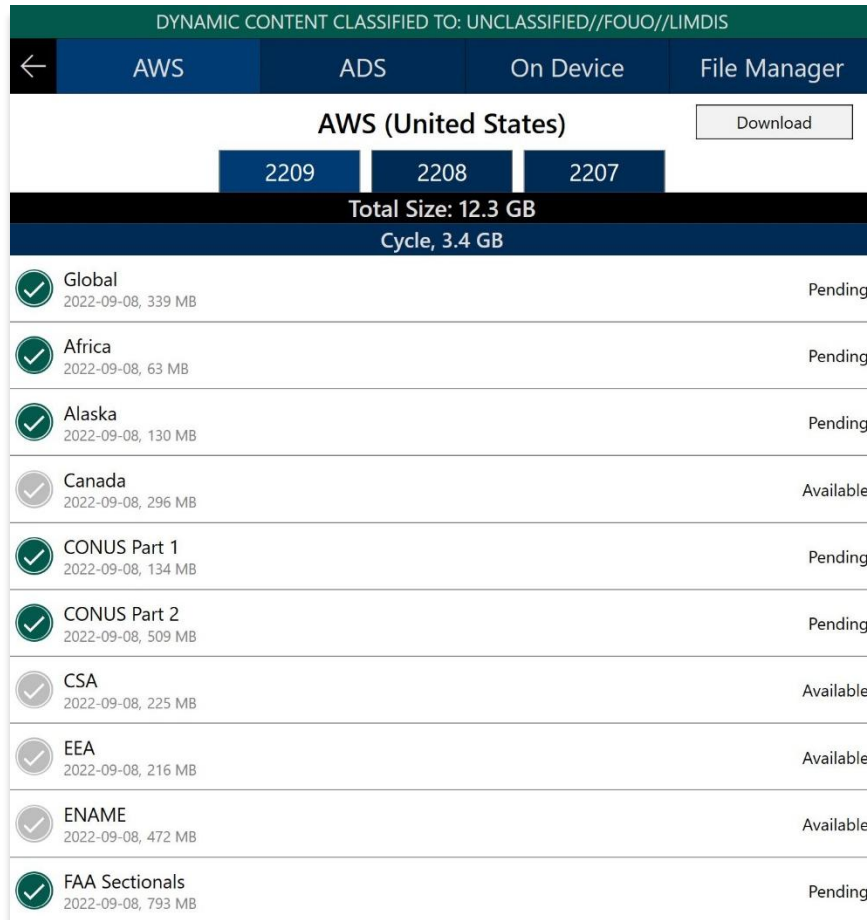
DYNAMIC CONTENT CLASSIFIED TO: UNCLASSIFIED//FOUO//LIMDIS

← AWS ADS On Device File Manager

AWS (United States)

Download

2209 2208 2207

Total Size: 12.3 GB

Cycle, 3.4 GB

Global
2022-09-08, 339 MB
Pending

Africa
2022-09-08, 63 MB
Pending

Alaska
2022-09-08, 130 MB
Pending

Canada
2022-09-08, 296 MB
Available

CONUS Part 1
2022-09-08, 134 MB
Pending

CONUS Part 2
2022-09-08, 509 MB
Pending

CSA
2022-09-08, 225 MB
Available

EEA
2022-09-08, 216 MB
Available

ENAME
2022-09-08, 472 MB
Available

FAA Sectionals
2022-09-08, 793 MB
Pending